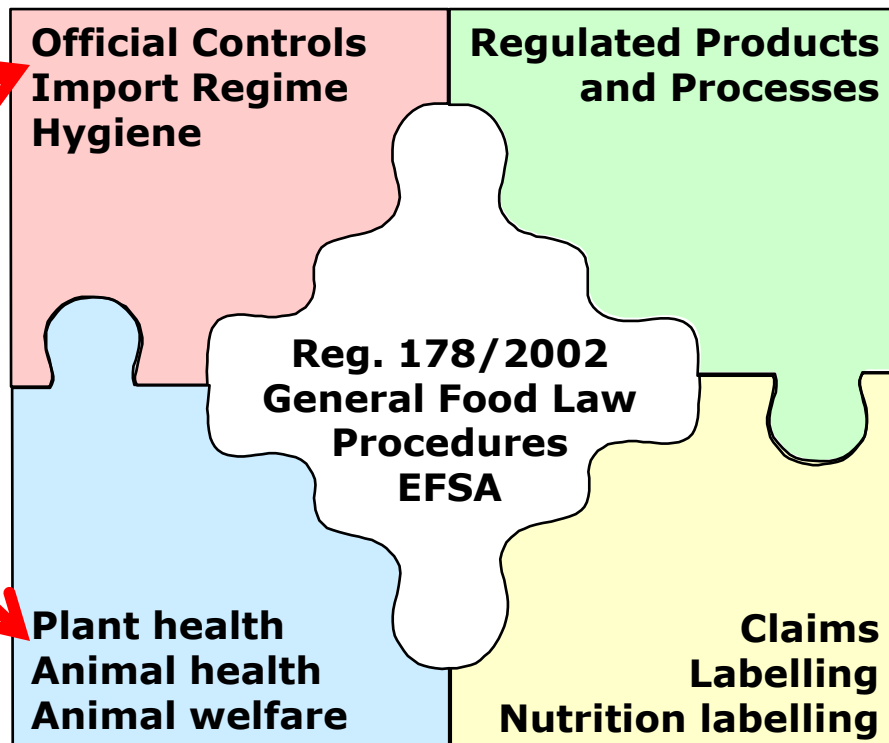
Official Controls
Import Regime
Hygiene

Regulated Products
and Processes

Reg. 178/2002
General Food Law
Procedures
EFSA

Plant health
Animal health
Animal welfare

Claims
Labelling
Nutrition labelling